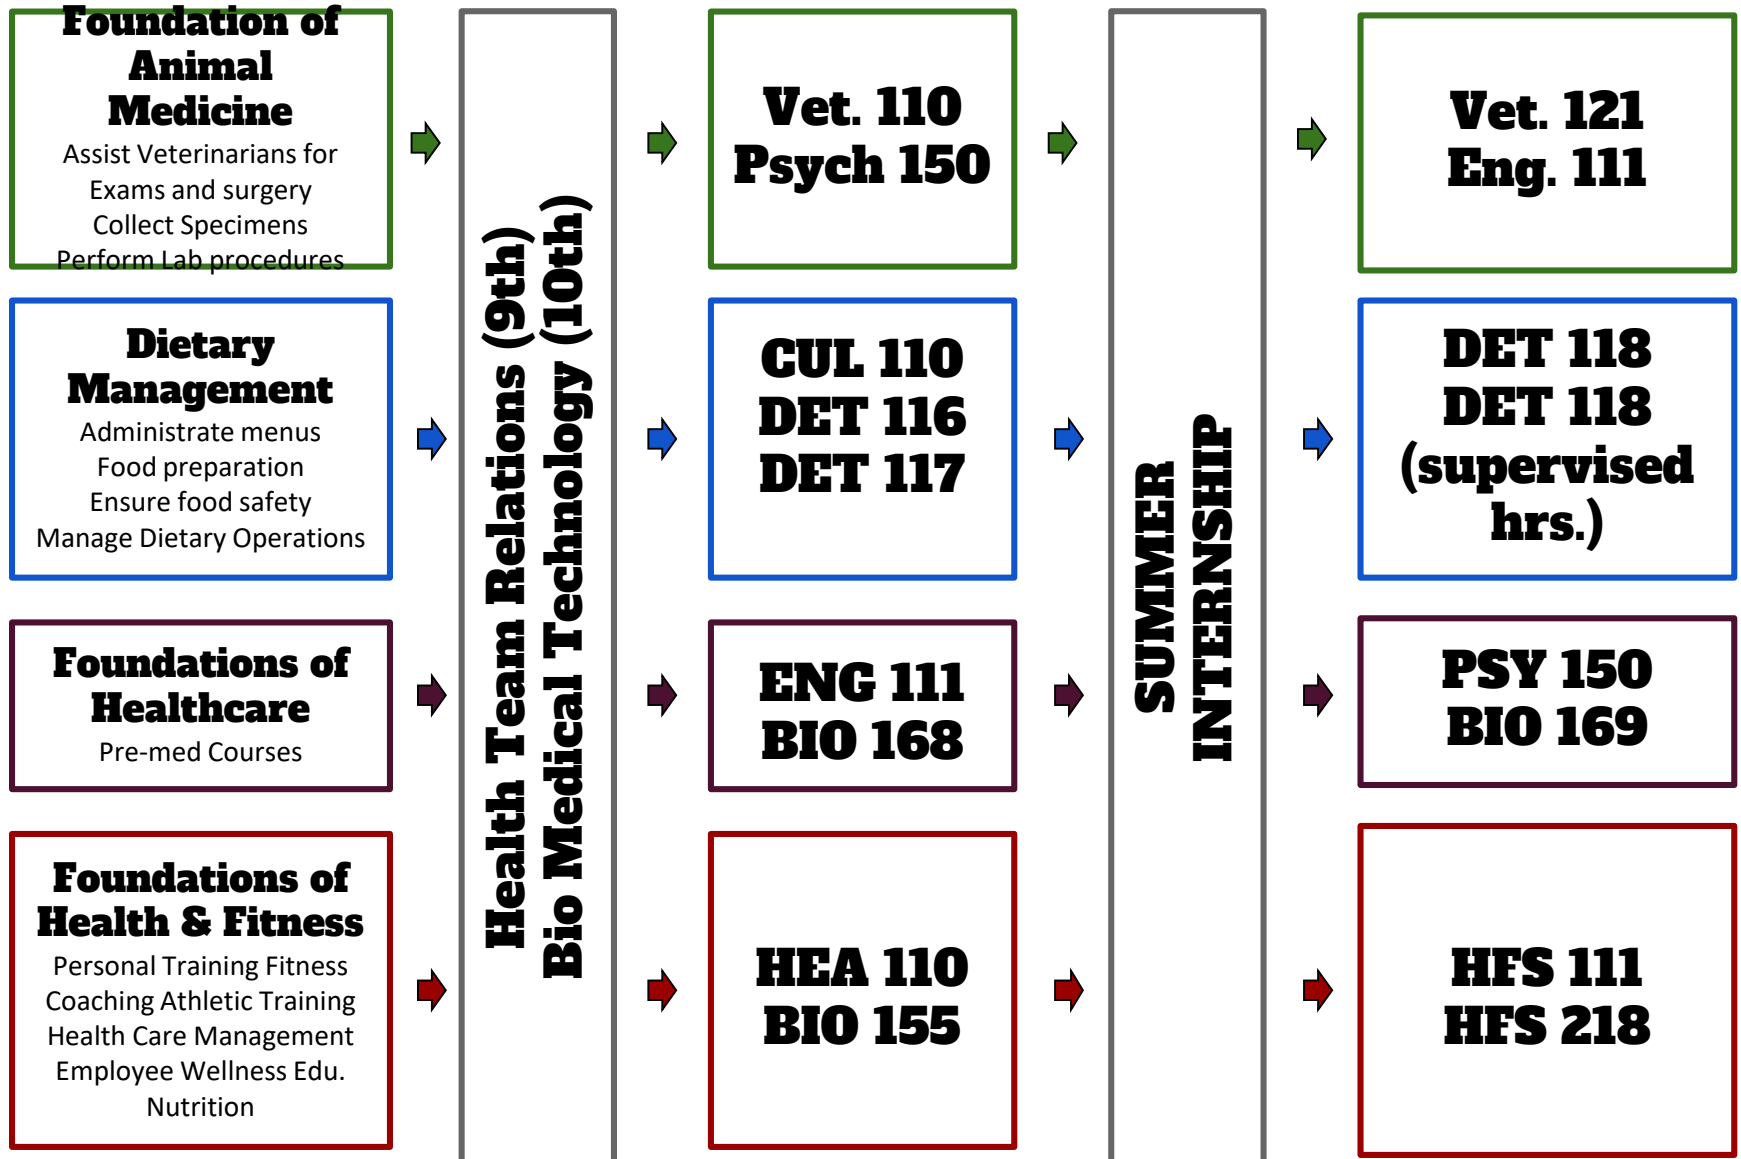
Foundation of Animal Medicine
Assist Veterinarians for Exams and surgery
Collect Specimens
Perform Lab procedures

Dietary Management
Administrate menus
Food preparation
Ensure food safety
Manage Dietary Operations

Foundations of Healthcare
Pre-med Courses

Foundations of Health & Fitness
Personal Training Fitness
Coaching Athletic Training
Health Care Management
Employee Wellness Edu.
Nutrition

Health Team Relations (9th)
Bio Medical Technology (10th)

Vet. 110
Psych 150

CUL 110
DET 116
DET 117

ENG 111
BIO 168

HEA 110
BIO 155

SUMMER INTERNSHIP

Vet. 121
Eng. 111

DET 118
DET 118
(supervised hrs.)

PSY 150
BIO 169

HFS 111
HFS 218